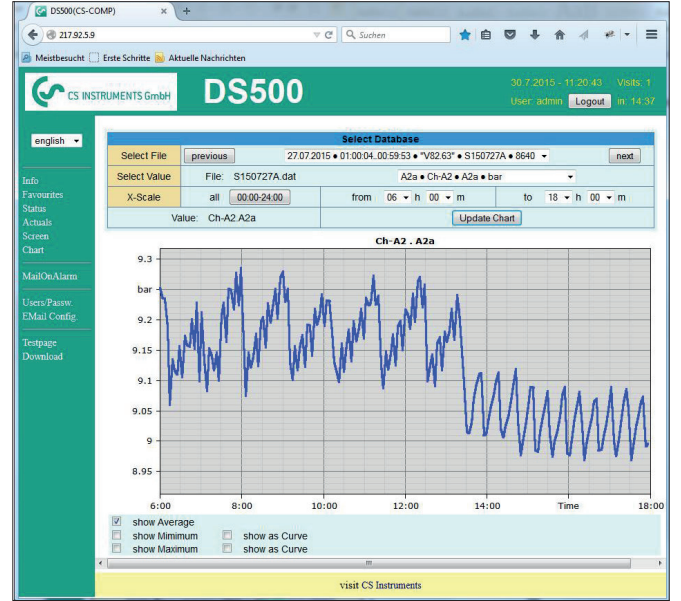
DS500(CS-COMP)

217.92.5.9

Suchen

Meistbesucht   Erste Schritte   Aktuelle Nachrichten

CS INSTRUMENTS GmbH   DS500

30.7.2015 - 11:20:43   Visits: 1
User: admin   Logout   in: 14:37

english

Info
Favourites
Status
Actuals
Screen
Chart

MailOnAlarm

Users/Passw.
EMail Config.

Testpage
Download

Select Database

| Select File | previous | 27.07.2015 • 01:00:04..00:59:53 • "V82.63" • S150727A • 8640 | next |
|---|---|---|---|
| Select Value | File: S150727A.dat | A2a • Ch-A2 • A2a • bar | |
| X-Scale | all 00:00-24:00 | from 06 h 00 m | to 18 h 00 m |
| | Value: Ch-A2.A2a | Update Chart | |

Ch-A2 . A2a

9.3
bar
9.2
9.15
9.1
9.05
9
8.95

6:00   8:00   10:00   12:00   14:00   Time   18:00

show Average
show Mimimum   show as Curve
show Maximum   show as Curve

visit CS Instruments